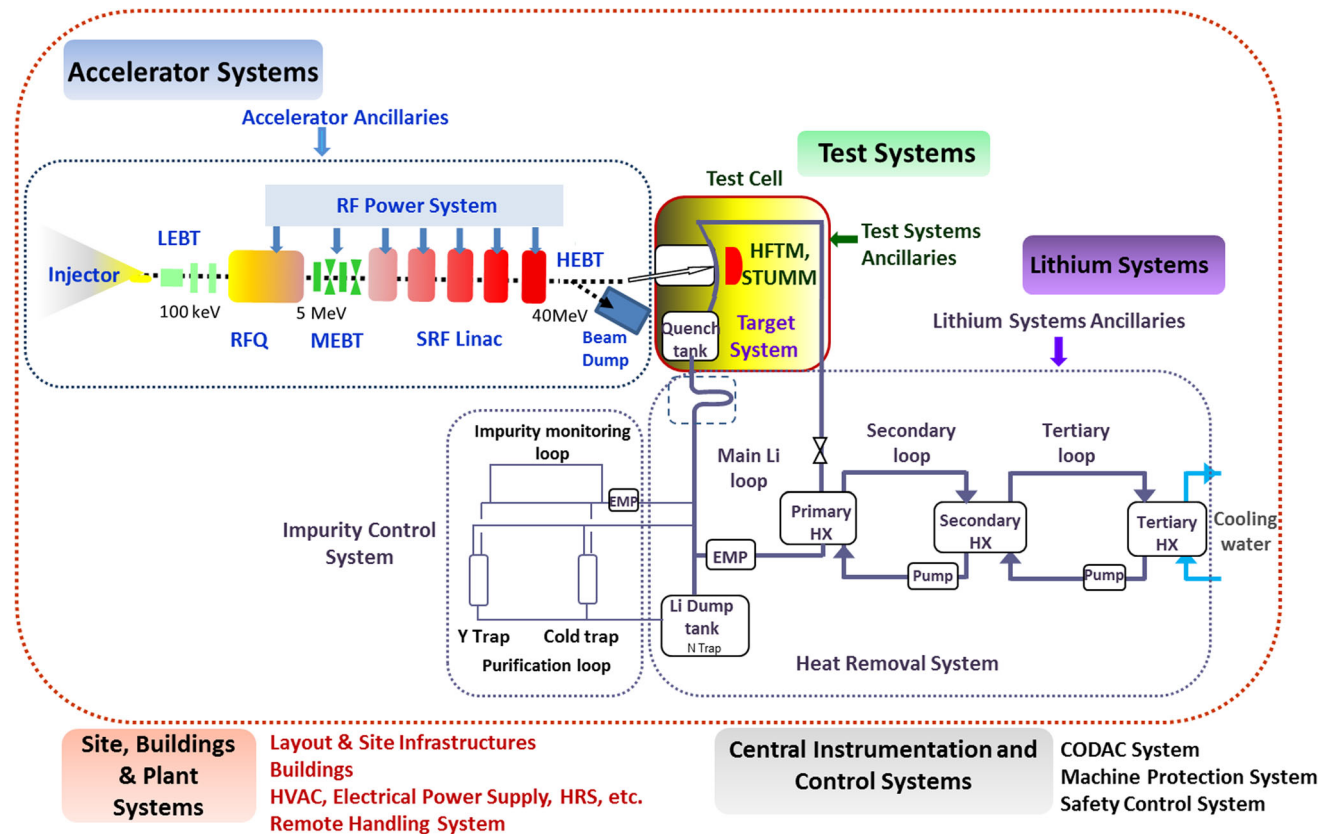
Accelerator Systems

Accelerator Ancillaries

RF Power System

Injector

LEBT

100 keV

RFQ

5 MeV

MEBT

SRF Linac

HEBT

40MeV

Beam Dump

Test Systems

Test Cell

HFTM, STUMM

Test Systems Ancillaries

Quench tank

Target System

Lithium Systems

Lithium Systems Ancillaries

Impurity monitoring loop

EMP

Impurity Control System

Y Trap

Cold trap

Purification loop

Main Li loop

EMP

Li Dump tank

N Trap

Secondary loop

Tertiary loop

Primary HX

Secondary HX

Tertiary HX

Pump

Pump

Cooling water

Heat Removal System

Site, Buildings & Plant Systems

Layout & Site Infrastructures
Buildings
HVAC, Electrical Power Supply, HRS, etc.
Remote Handling System

Central Instrumentation and Control Systems

CODAC System
Machine Protection System
Safety Control System